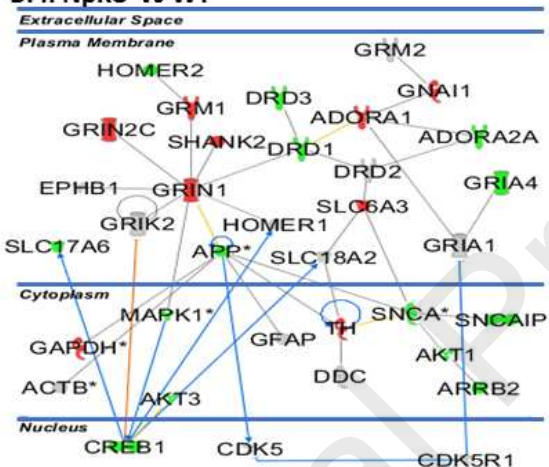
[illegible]
Extracellular Space
Plasma Membrane
GRM2
HOMER2
DRD3
GNAI1
GRM1
ADORA1
GRIN2C
SHANK2
DRD1
ADORA2A
DRD2
GRIA4
EPHB1
GRIN1
SLC6A3
GRIK2
HOMER1
SLC17A6
APP*
SLC18A2
GRIA1
Cytoplasm
MAPK1*
SNCA*
SNCAIP
GFAP
TH
GAPDH*
AKT1
DDC
ACTB*
ARRB2
AKT3
Nucleus
CREB1
CDK5
CDK5R1